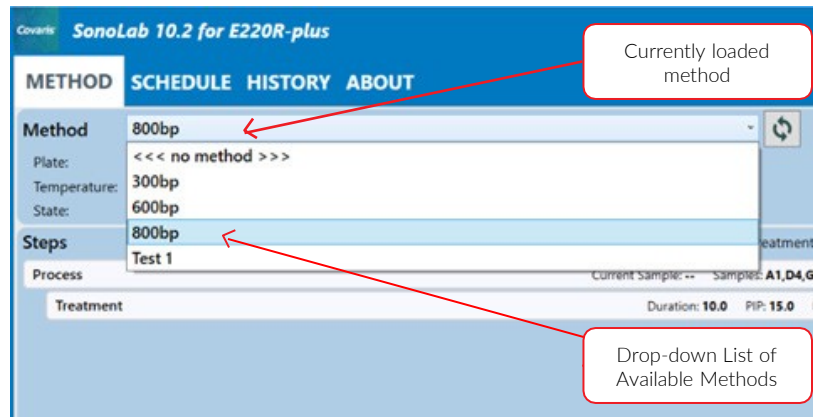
Covaris SonoLab 10.2 for E220R-plus

Currently loaded method

METHOD SCHEDULE HISTORY ABOUT

Method 800bp

Plate:
Temperature:
State:

<<< no method >>>
300bp
600bp
800bp
Test 1

Steps
reatment

Process
Current Sample: -- Samples: A1,D4,G

Treatment
Duration: 10.0 PIP: 15.0

Drop-down List of Available Methods